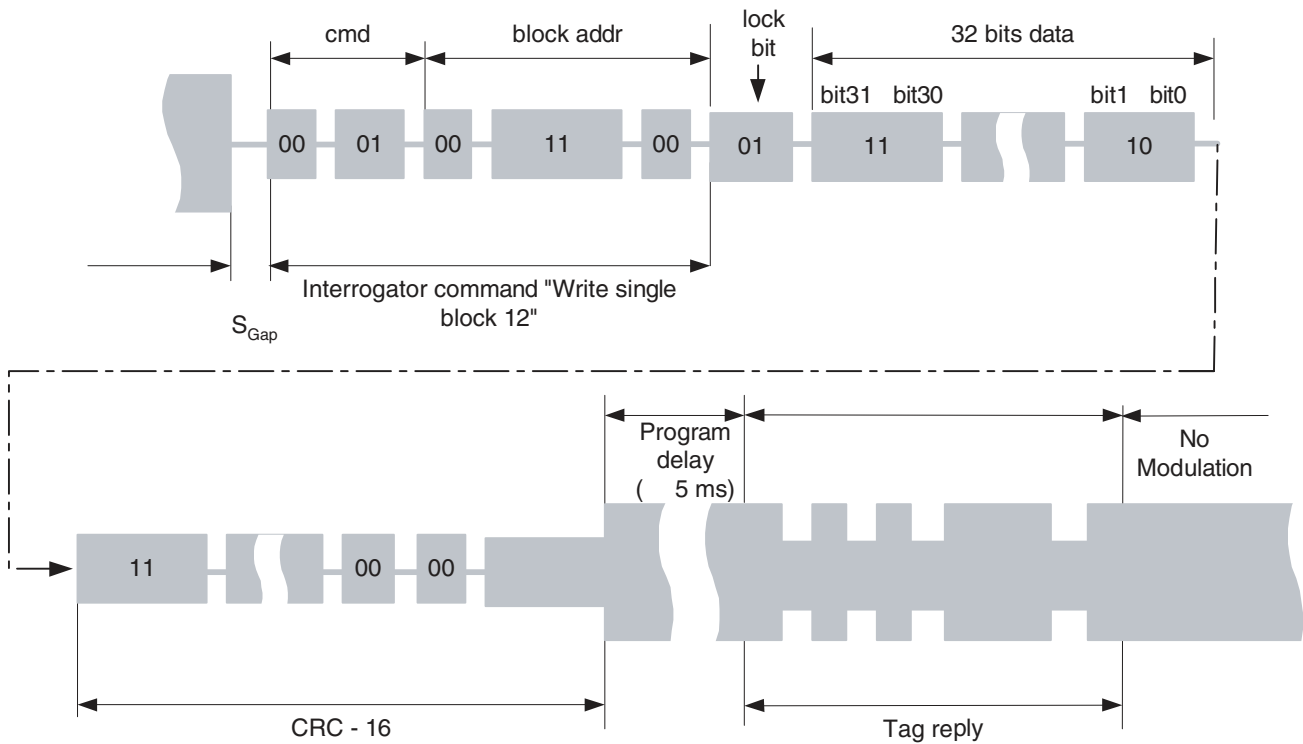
cmd

block addr

lock bit

32 bits data

bit31 bit30

bit1 bit0

00 01 00 11 00 01 11 10

Interrogator command "Write single block 12"

$S_{Gap}$

Program delay ( 5 ms)

No Modulation

11 00 00

CRC - 16

Tag reply